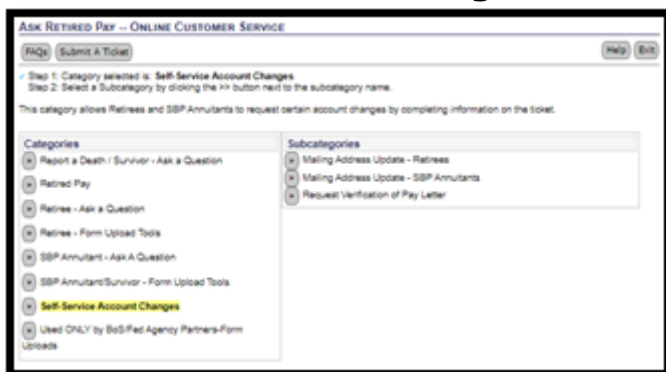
ASK RETIRED PAY -- ONLINE CUSTOMER SERVICE

FAQs Submit A Ticket

Help Exit

✓ Step 1: Category selected is: Self-Service Account Changes
Step 2: Select a Subcategory by clicking the >> button next to the subcategory name.

This category allows Retirees and SBP Annuitants to request certain account changes by completing information on the ticket.

| Categories | Subcategories |
|---|---|
| Report a Death / Survivor - Ask a Question | Mailing Address Update - Retirees |
| Retired Pay | Mailing Address Update - SBP Annuitants |
| Retiree - Ask a Question | Request Verification of Pay Letter |
| Retiree - Form Upload Tools | |
| SBP Annuitant - Ask A Question | |
| SBP Annuitant/Survivor - Form Upload Tools | |
| Self-Service Account Changes | |
| Used ONLY by BoS/Fed Agency Partners-Form Uploads | |